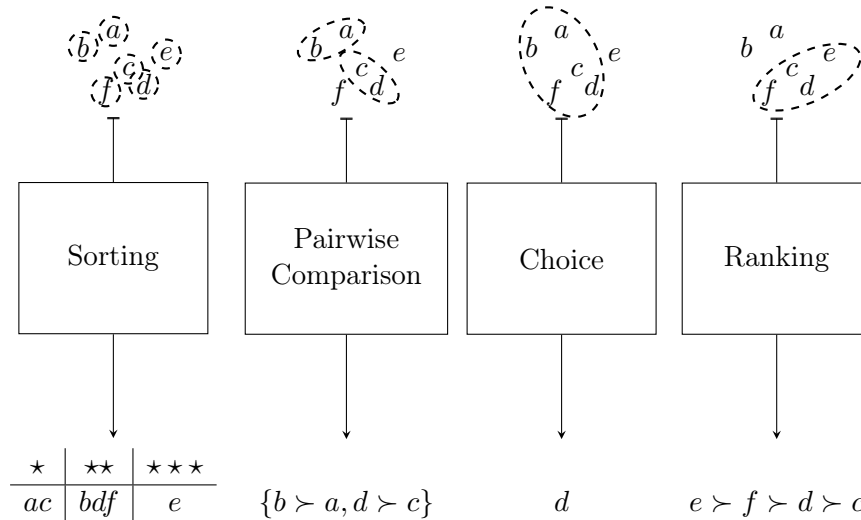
$b$ $a$ $c$ $e$ $f$ $d$

$b$ $a$ $c$ $e$ $f$ $d$

$b$ $a$ $c$ $e$ $f$ $d$

$b$ $a$ $c$ $e$ $f$ $d$

Sorting

Pairwise Comparison

Choice

Ranking

| $\star$ | $\star\star$ | $\star\star\star$ |
|---|---|---|
| $ac$ | $bdf$ | $e$ |

$\{b \succ a, d \succ c\}$

$d$

$e \succ f \succ d \succ c$